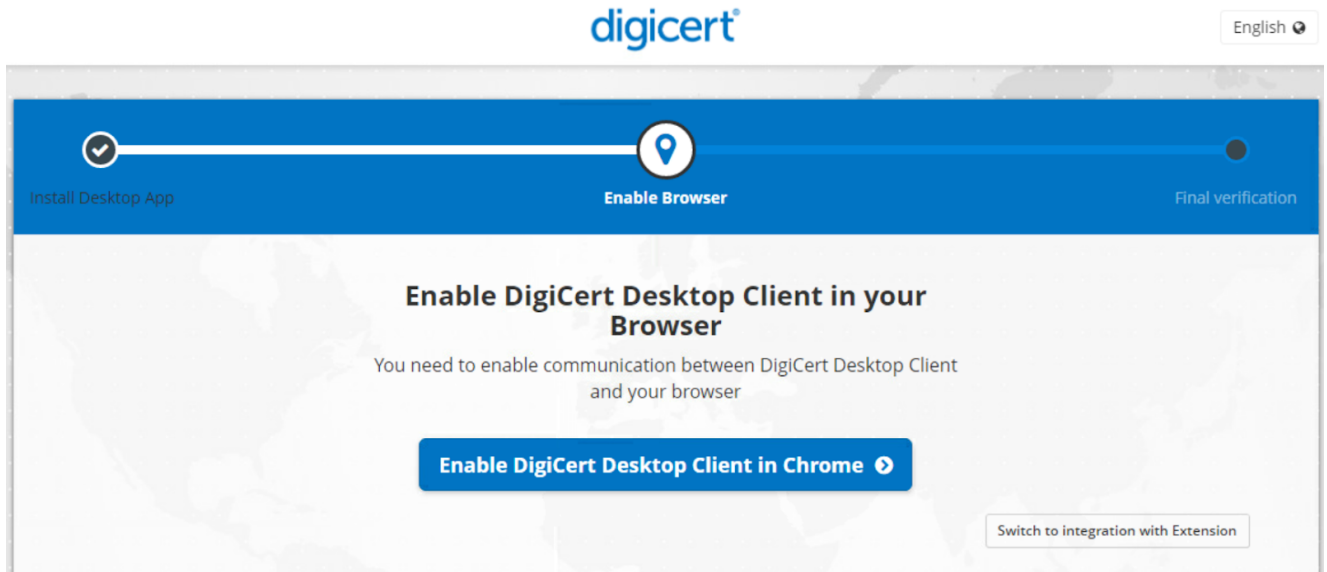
digicert

English

Install Desktop App

Enable Browser

Final verification

Enable DigiCert Desktop Client in your Browser

You need to enable communication between DigiCert Desktop Client and your browser

Enable DigiCert Desktop Client in Chrome

Switch to integration with Extension